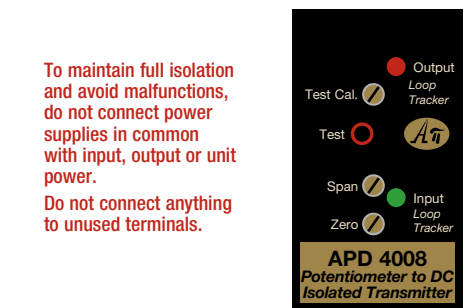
To maintain full isolation and avoid malfunctions, do not connect power supplies in common with input, output or unit power.

Do not connect anything to unused terminals.

Output
Loop Tracker
Test Cal.
Test
Span
Input
Loop Tracker
Zero
APD 4008
Potentiometer to DC Isolated Transmitter